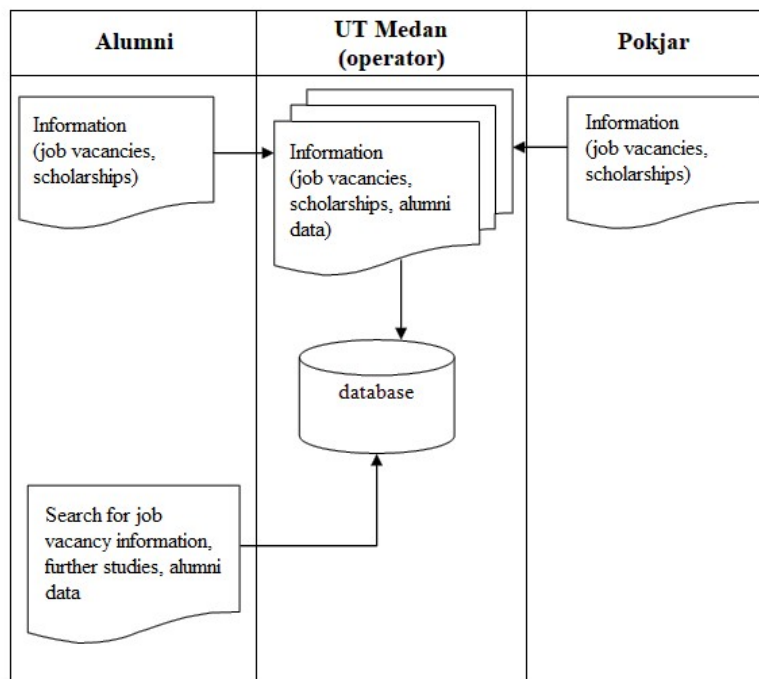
| Alumni | UT Medan (operator) | Pokjar |
|---|---|---|

Information (job vacancies, scholarships)

Information (job vacancies, scholarships, alumni data)

Information (job vacancies, scholarships)

database

Search for job vacancy information, further studies, alumni data